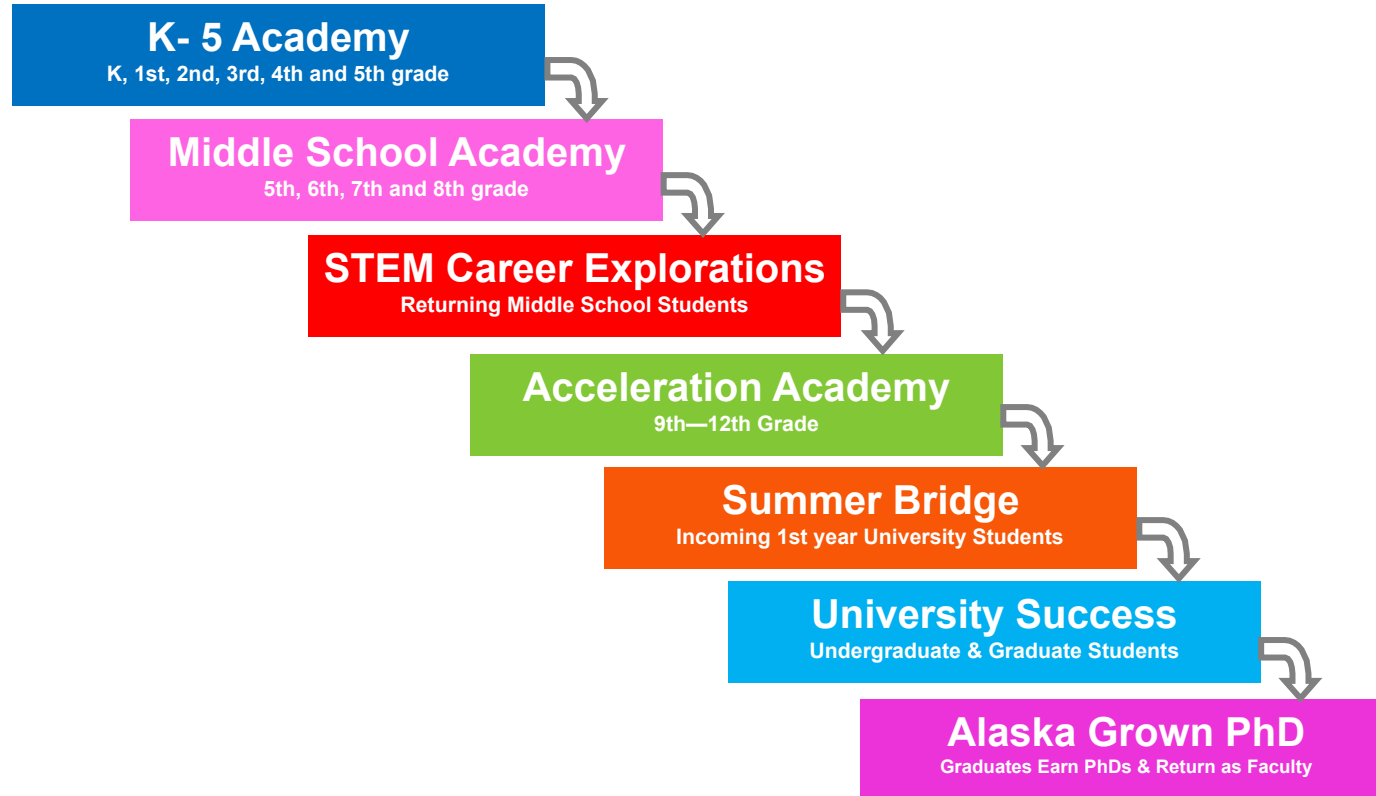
K- 5 Academy
K, 1st, 2nd, 3rd, 4th and 5th grade

Middle School Academy
5th, 6th, 7th and 8th grade

STEM Career Explorations
Returning Middle School Students

Acceleration Academy
9th—12th Grade

Summer Bridge
Incoming 1st year University Students

University Success
Undergraduate & Graduate Students

Alaska Grown PhD
Graduates Earn PhDs & Return as Faculty